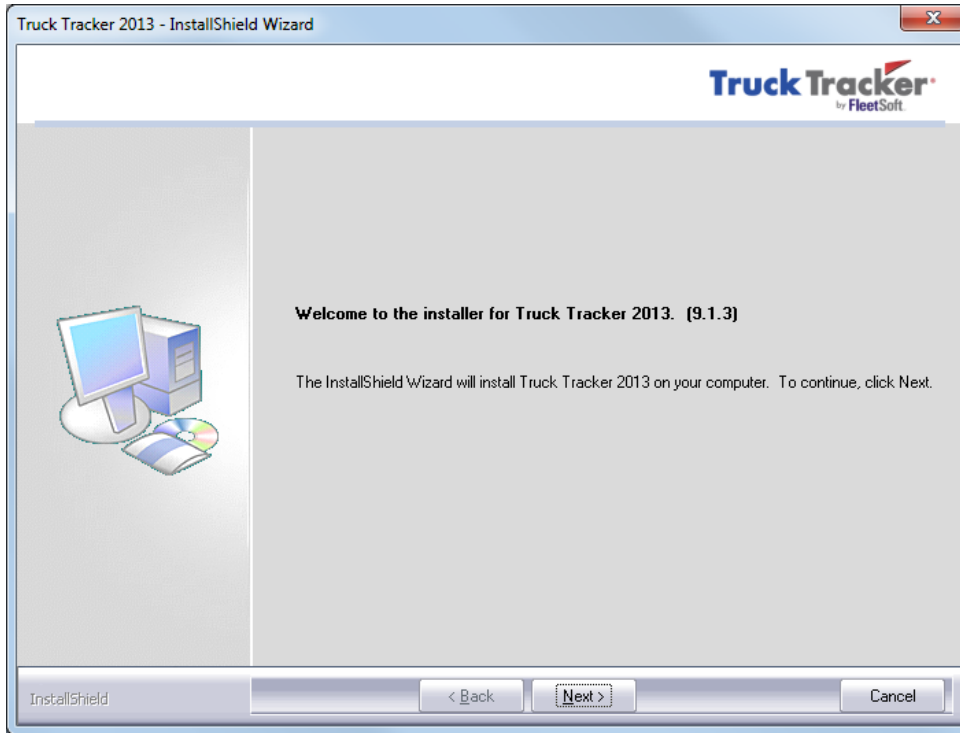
Truck Tracker 2013 - InstallShield Wizard

X

Truck Tracker
by FleetSoft

Welcome to the installer for Truck Tracker 2013. (9.1.3)

The InstallShield Wizard will install Truck Tracker 2013 on your computer. To continue, click Next.

InstallShield

< Back

Next >

Cancel